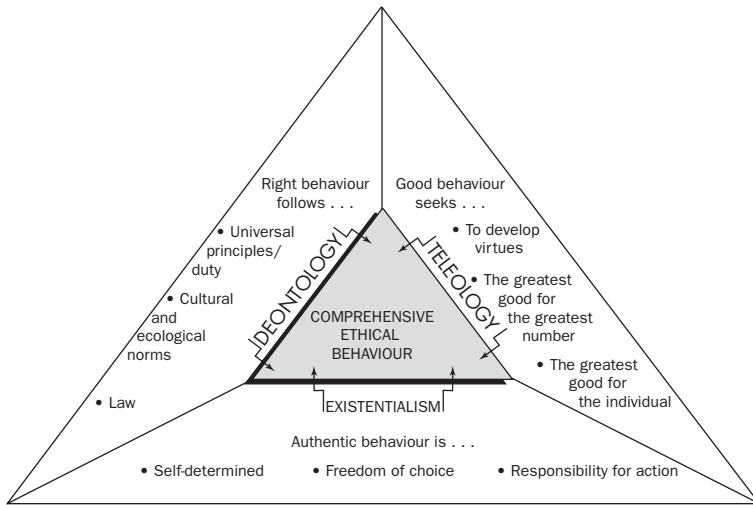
Right behaviour follows . . .

• Universal principles/ duty

• Cultural and ecological norms

• Law

Good behaviour seeks . . .

• To develop virtues

• The greatest good for the greatest number

• The greatest good for the individual

DEONTOLOGY

TELEOLOGY

COMPREHENSIVE ETHICAL BEHAVIOUR

EXISTENTIALISM

Authentic behaviour is . . .

• Self-determined

• Freedom of choice

• Responsibility for action